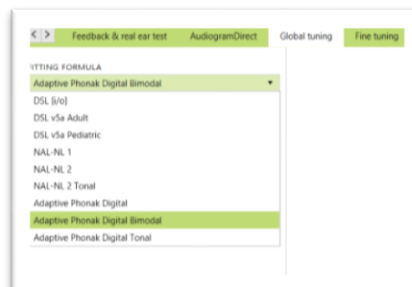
< > Feedback & real ear test AudiogramDirect Global tuning Fine tuning

ITTING FORMULA

Adaptive Phonak Digital Bimodal

DSL [i/o]
DSL v5a Adult
DSL v5a Pediatric
NAL-NL 1
NAL-NL 2
NAL-NL 2 Tonal
Adaptive Phonak Digital
Adaptive Phonak Digital Bimodal
Adaptive Phonak Digital Tonal